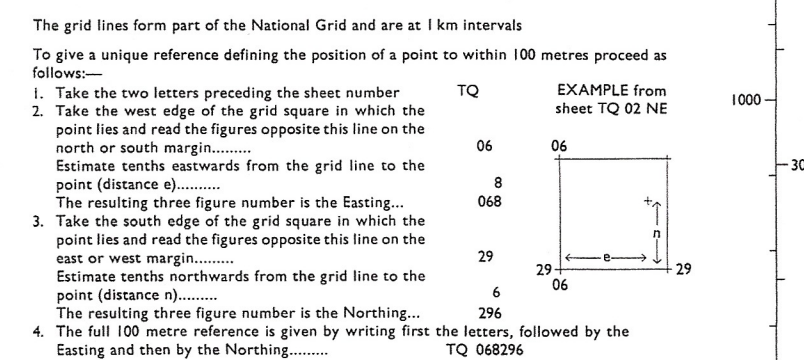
The grid lines form part of the National Grid and are at 1 km intervals

To give a unique reference defining the position of a point to within 100 metres proceed as follows:—

1. Take the two letters preceding the sheet number TQ

2. Take the west edge of the grid square in which the point lies and read the figures opposite this line on the north or south margin......... 06

Estimate tenths eastwards from the grid line to the point (distance e).......... 8

The resulting three figure number is the Easting... 068

3. Take the south edge of the grid square in which the point lies and read the figures opposite this line on the east or west margin......... 29

Estimate tenths northwards from the grid line to the point (distance n)......... 6

The resulting three figure number is the Northing... 296

4. The full 100 metre reference is given by writing first the letters, followed by the Easting and then by the Northing......... TQ 068296

EXAMPLE from sheet TQ 02 NE

06

+

n

29

e

29

06

1000

30